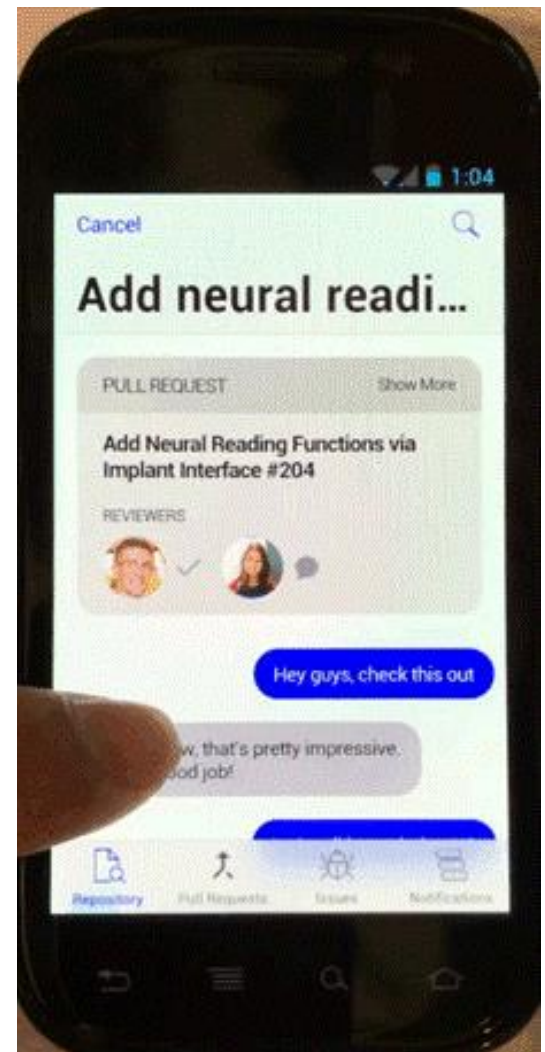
1:04

Cancel

Add neural readi...

PULL REQUEST

Show More

Add Neural Reading Functions via Implant Interface #204

REVIEWERS

Hey guys, check this out

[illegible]w, that's pretty impressive. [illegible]ood job!

Repository

Pull Requests

Issues

Notifications